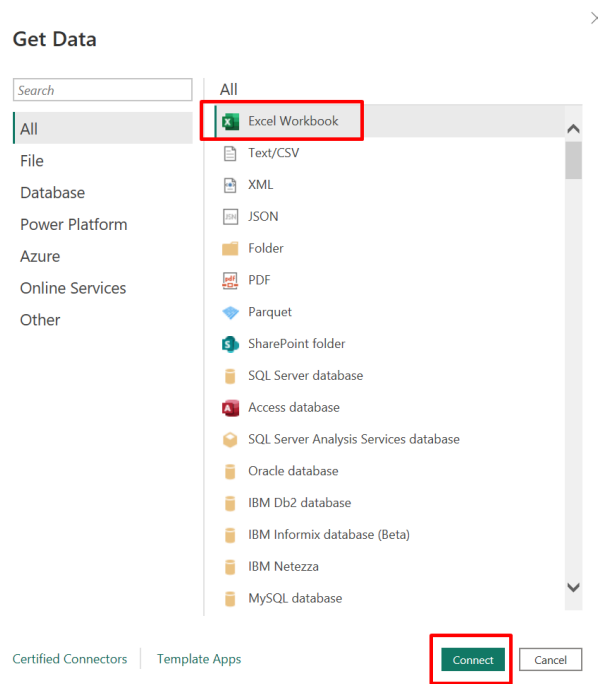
Get Data

Search

All
File
Database
Power Platform
Azure
Online Services
Other

All

Excel Workbook
Text/CSV
XML
JSON
Folder
PDF
Parquet
SharePoint folder
SQL Server database
Access database
SQL Server Analysis Services database
Oracle database
IBM Db2 database
IBM Informix database (Beta)
IBM Netezza
MySQL database

Certified Connectors
Template Apps

Connect
Cancel